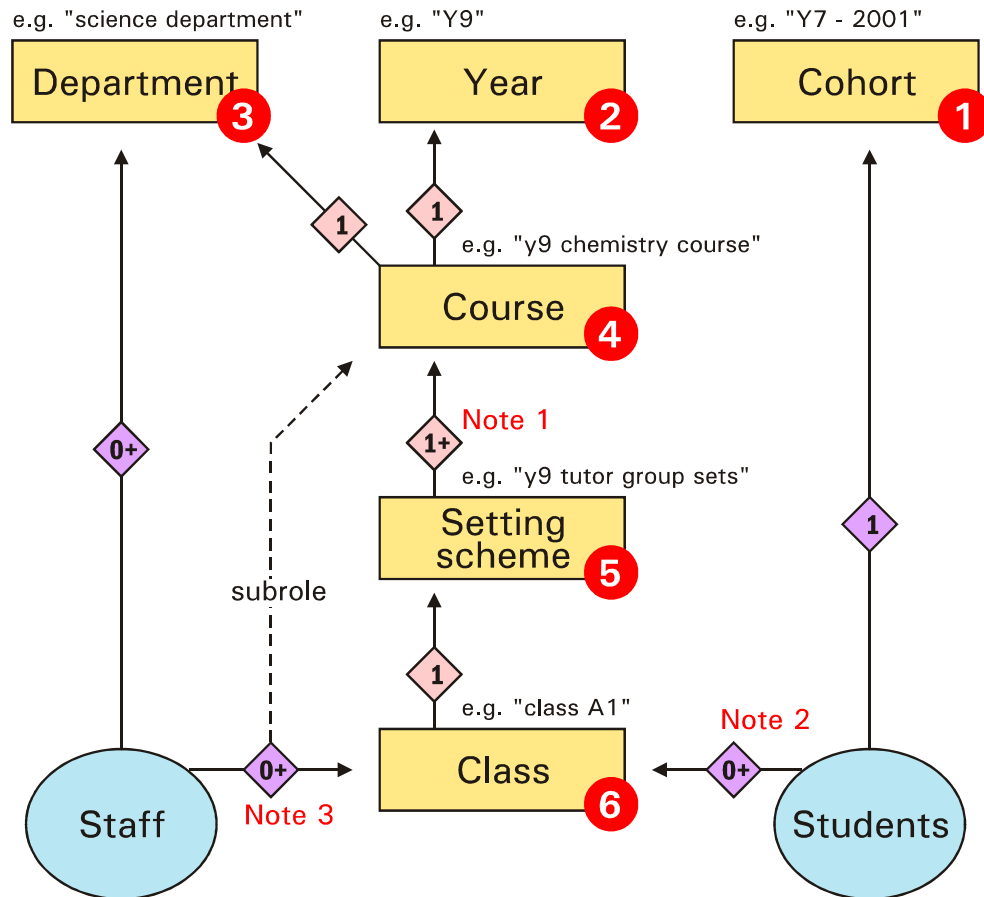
e.g. "science department"

Department 3

e.g. "Y9"

Year 2

e.g. "Y7 - 2001"

Cohort 1

1

1

e.g. "y9 chemistry course"

Course 4

Note 1

1+

0+

e.g. "y9 tutor group sets"

Setting scheme 5

1

subrole

1

e.g. "class A1"

Note 2

Class 6

0+

0+

Staff

Note 3

Students